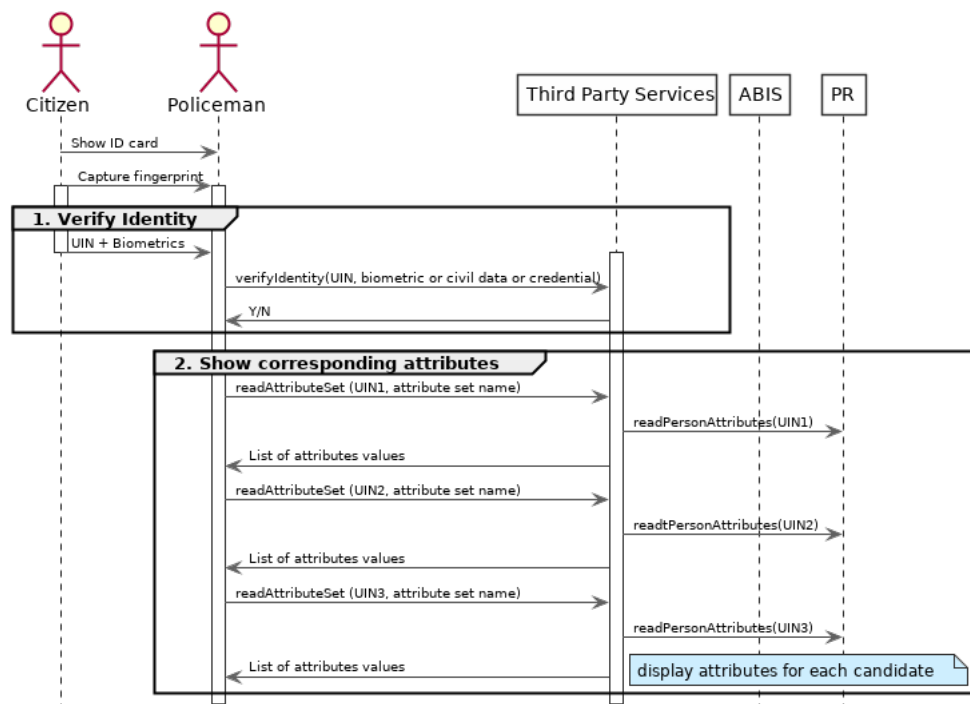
Citizen

Policeman

Third Party Services

ABIS

PR

Show ID card

Capture fingerprint

1. Verify Identity

UIN + Biometrics

verifyIdentity(UIN, biometric or civil data or credential)

Y/N

2. Show corresponding attributes

readAttributeSet (UIN1, attribute set name)

readPersonAttributes(UIN1)

List of attributes values

readAttributeSet (UIN2, attribute set name)

readtPersonAttributes(UIN2)

List of attributes values

readAttributeSet (UIN3, attribute set name)

readPersonAttributes(UIN3)

List of attributes values

display attributes for each candidate